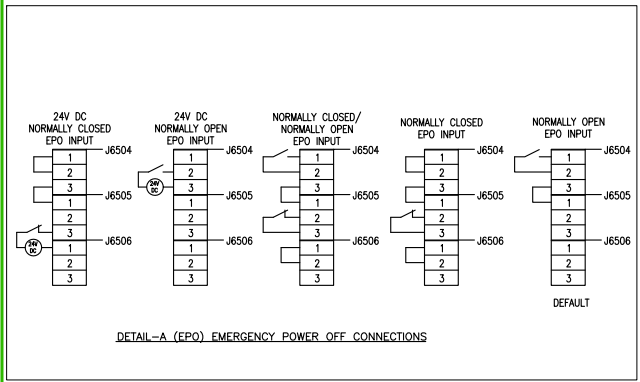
24V DC
NORMALLY CLOSED
EPO INPUT

1
2
3
1
2
3
1
2
3

J6504
J6505
J6506
24V DC

24V DC
NORMALLY OPEN
EPO INPUT

1
2
3
1
2
3
1
2
3

J6504
J6505
J6506
24V DC

NORMALLY CLOSED/
NORMALLY OPEN
EPO INPUT

1
2
3
1
2
3
1
2
3

J6504
J6505
J6506

NORMALLY CLOSED
EPO INPUT

1
2
3
1
2
3
1
2
3

J6504
J6505
J6506

NORMALLY OPEN
EPO INPUT

1
2
3
1
2
3
1
2
3

J6504
J6505
J6506

DEFAULT

DETAIL–A (EPO) EMERGENCY POWER OFF CONNECTIONS